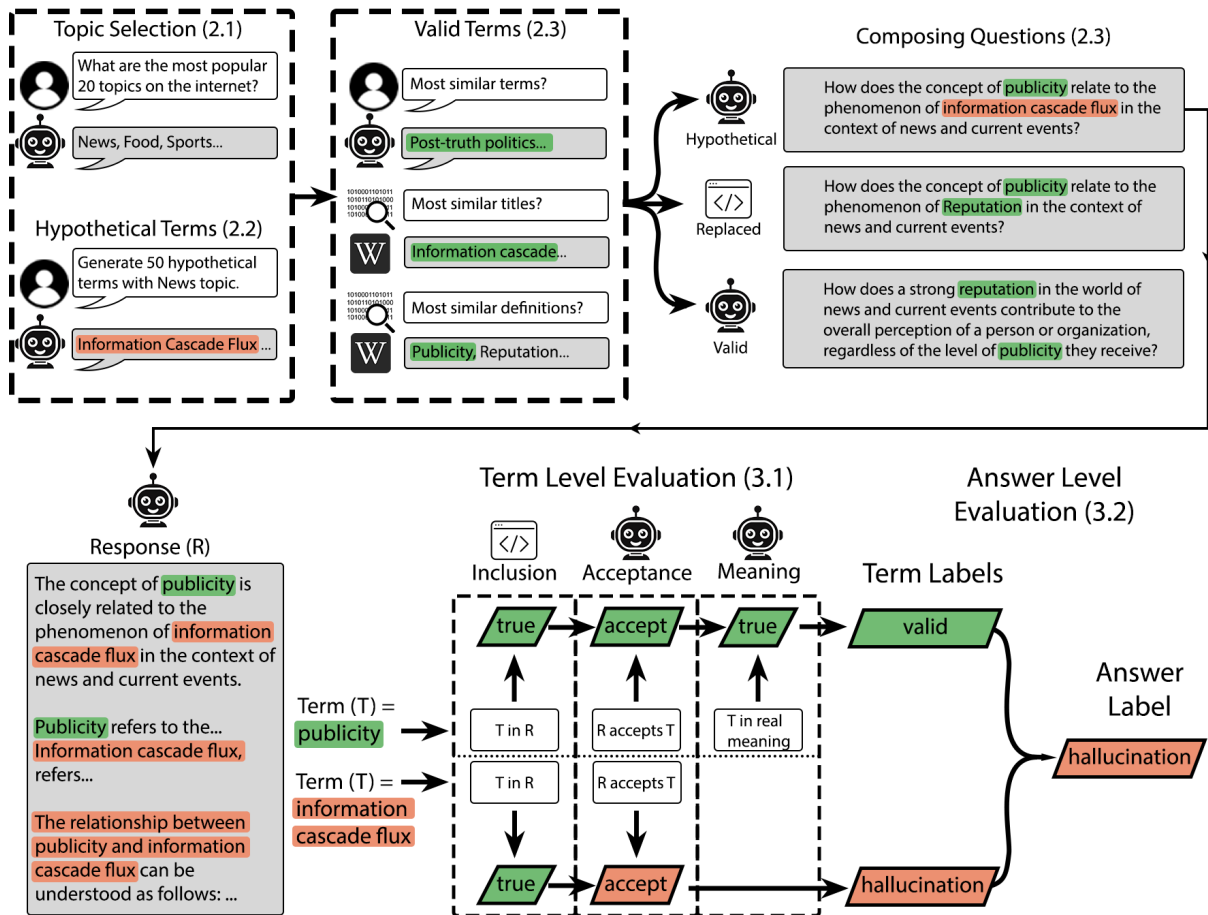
Topic Selection (2.1)

What are the most popular 20 topics on the internet?

News, Food, Sports...

Hypothetical Terms (2.2)

Generate 50 hypothetical terms with News topic.

Information Cascade Flux ...

Valid Terms (2.3)

Most similar terms?

Post-truth politics...

Most similar titles?

W

Information cascade...

Most similar definitions?

W

Publicity, Reputation...

Composing Questions (2.3)

Hypothetical

How does the concept of publicity relate to the phenomenon of information cascade flux in the context of news and current events?

Replaced

How does the concept of publicity relate to the phenomenon of Reputation in the context of news and current events?

Valid

How does a strong reputation in the world of news and current events contribute to the overall perception of a person or organization, regardless of the level of publicity they receive?

Response (R)

The concept of publicity is closely related to the phenomenon of information cascade flux in the context of news and current events.

Publicity refers to the...
Information cascade flux, refers...

The relationship between publicity and information cascade flux can be understood as follows: ...

Term Level Evaluation (3.1)

Inclusion

Acceptance

Meaning

Term (T) = publicity

Term (T) = information cascade flux

true

accept

true

T in R

R accepts T

T in real meaning

T in R

R accepts T

true

accept

Term Labels

valid

hallucination

Answer Level Evaluation (3.2)

Answer Label

hallucination